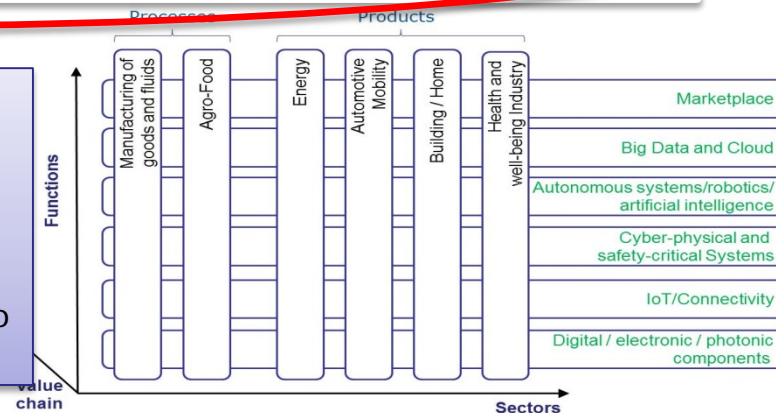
Processes

Products

Manufacturing of goods and fluids

Agro-Food

Energy

Automotive Mobility

Building / Home

Health and well-being Industry

Functions

Marketplace

Big Data and Cloud

Autonomous systems/robotics/ artificial intelligence

Cyber-physical and safety-critical Systems

IoT/Connectivity

Digital / electronic / photonic components

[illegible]

Value chain

Sectors